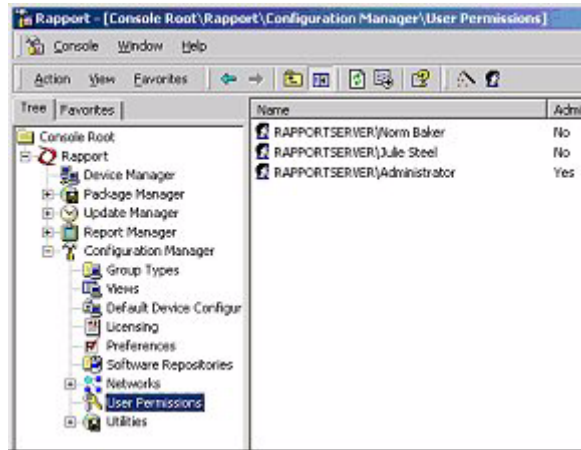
Rapport - [Console Root\Rapport\Configuration Manager\User Permissions]

Console Window Help

Action View Favorites

Tree Favorites

Console Root
Rapport
Device Manager
Package Manager
Update Manager
Report Manager
Configuration Manager
Group Types
Views
Default Device Configur
Licensing
Preferences
Software Repositories
Networks
User Permissions
Utilities

| Name | Admi |
|---|---|
| RAPPORTSERVER\Norm Baker | No |
| RAPPORTSERVER\Julie Steel | No |
| RAPPORTSERVER\Administrator | Yes |